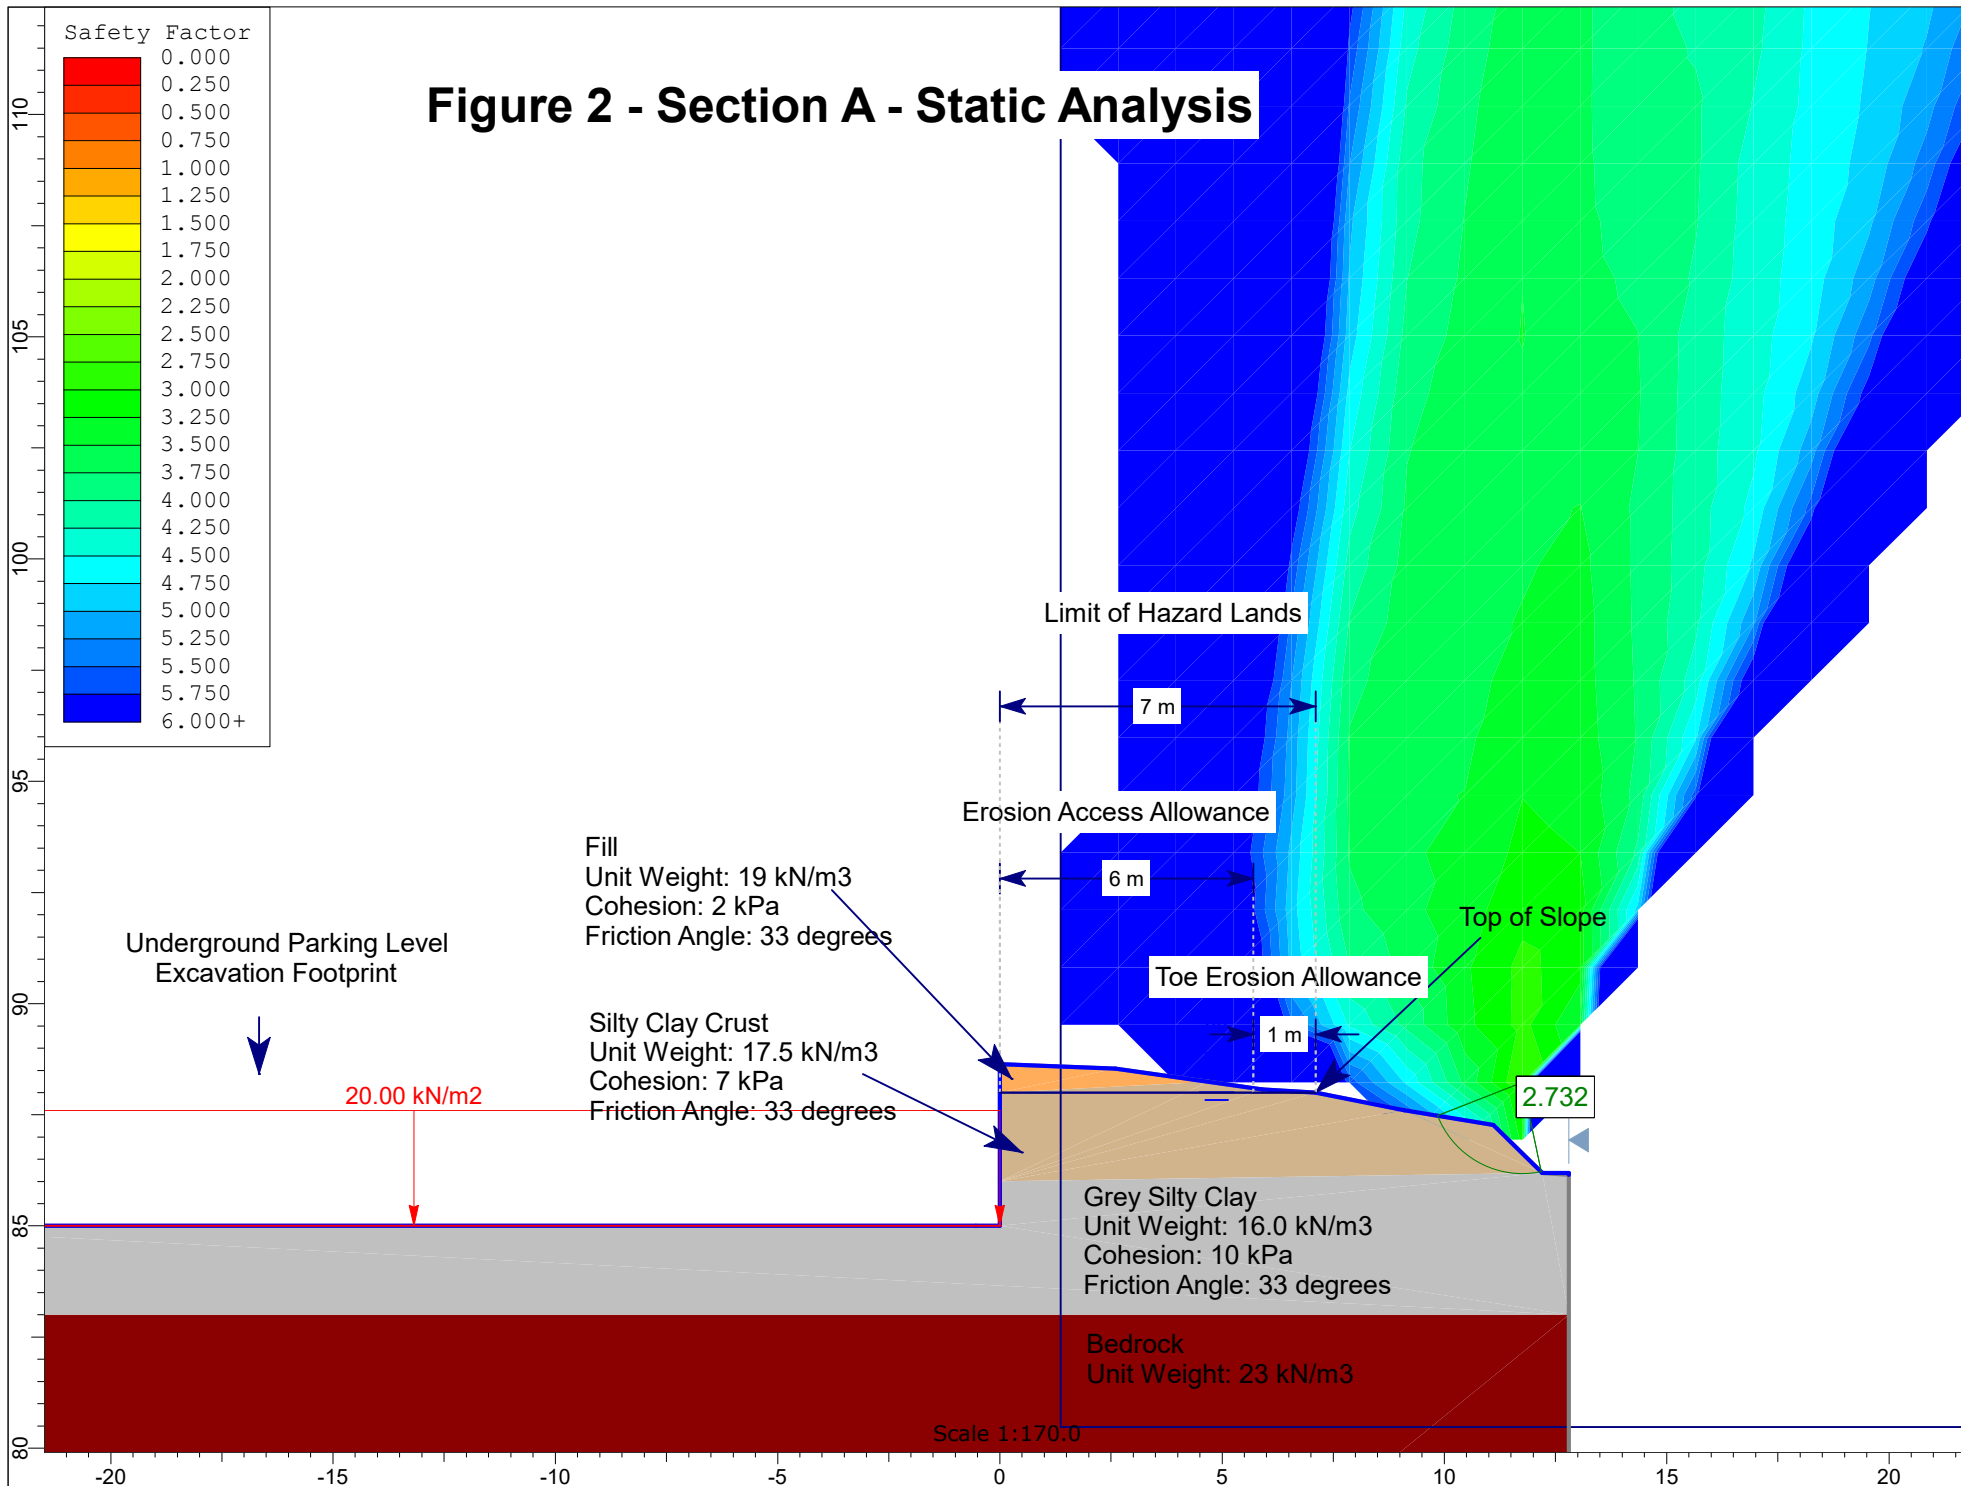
Safety Factor
0.000
0.250
0.500
0.750
1.000
1.250
1.500
1.750
2.000
2.250
2.500
2.750
3.000
3.250
3.500
3.750
4.000
4.250
4.500
4.750
5.000
5.250
5.500
5.750
6.000+

Figure 2 - Section A - Static Analysis

Limit of Hazard Lands

7 m

Erosion Access Allowance

6 m

Fill
Unit Weight: 19 kN/m3
Cohesion: 2 kPa
Friction Angle: 33 degrees

Top of Slope

Underground Parking Level
Excavation Footprint

Toe Erosion Allowance

1 m

Silty Clay Crust
Unit Weight: 17.5 kN/m3
Cohesion: 7 kPa
Friction Angle: 33 degrees

20.00 kN/m2

2.732

Grey Silty Clay
Unit Weight: 16.0 kN/m3
Cohesion: 10 kPa
Friction Angle: 33 degrees

Bedrock
Unit Weight: 23 kN/m3

Scale 1:170.0

110
105
100
95
90
85
80

-20
-15
-10
-5
0
5
10
15
20